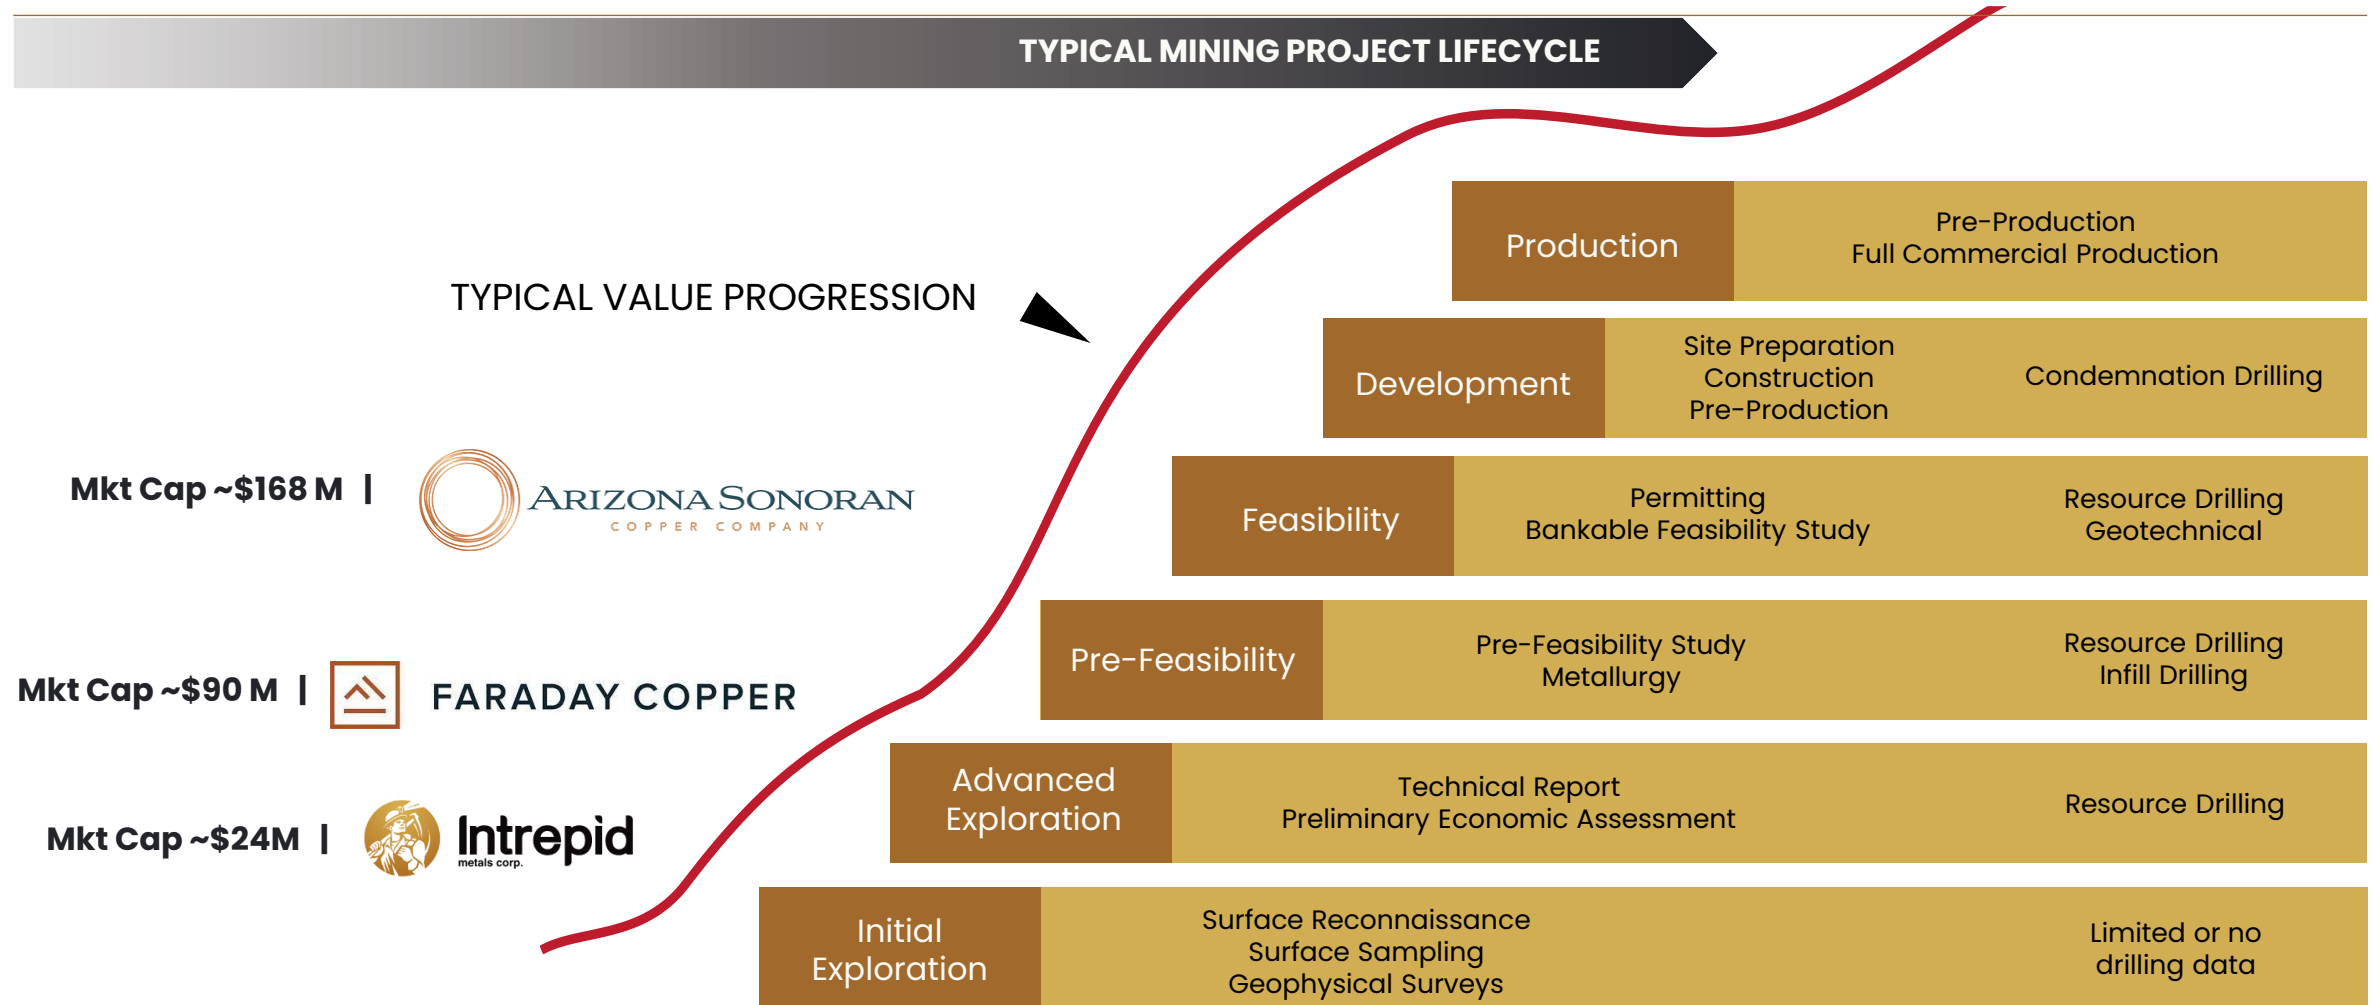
TYPICAL MINING PROJECT LIFECYCLE

TYPICAL VALUE PROGRESSION

Production
Pre-Production
Full Commercial Production

Development
Site Preparation
Construction
Pre-Production
Condemnation Drilling

Feasibility
Permitting
Bankable Feasibility Study
Resource Drilling
Geotechnical

Pre-Feasibility
Pre-Feasibility Study
Metallurgy
Resource Drilling
Infill Drilling

Advanced Exploration
Technical Report
Preliminary Economic Assessment
Resource Drilling

Initial Exploration
Surface Reconnaissance
Surface Sampling
Geophysical Surveys
Limited or no drilling data

Mkt Cap ~$168 M | ARIZONA SONORAN COPPER COMPANY

Mkt Cap ~$90 M | FARADAY COPPER

Mkt Cap ~$24M | Intrepid metals corp.